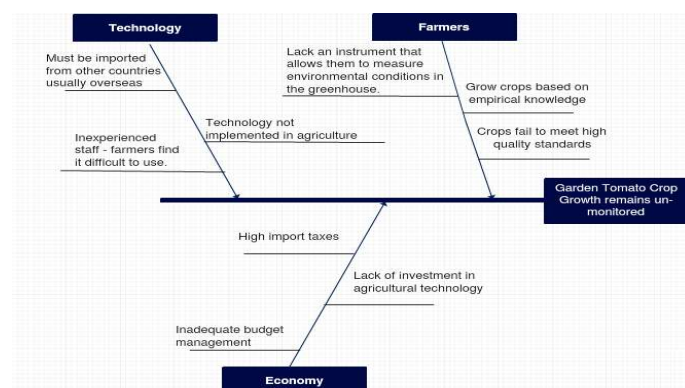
Technology

Must be imported from other countries usually overseas

Technology not implemented in agriculture

Inexperienced staff - farmers find it difficult to use.

Farmers

Lack an instrument that allows them to measure environmental conditions in the greenhouse.

Grow crops based on empirical knowledge

Crops fail to meet high quality standards

Garden Tomato Crop Growth remains unmonitored

High import taxes

Lack of investment in agricultural technology

Inadequate budget management

Economy